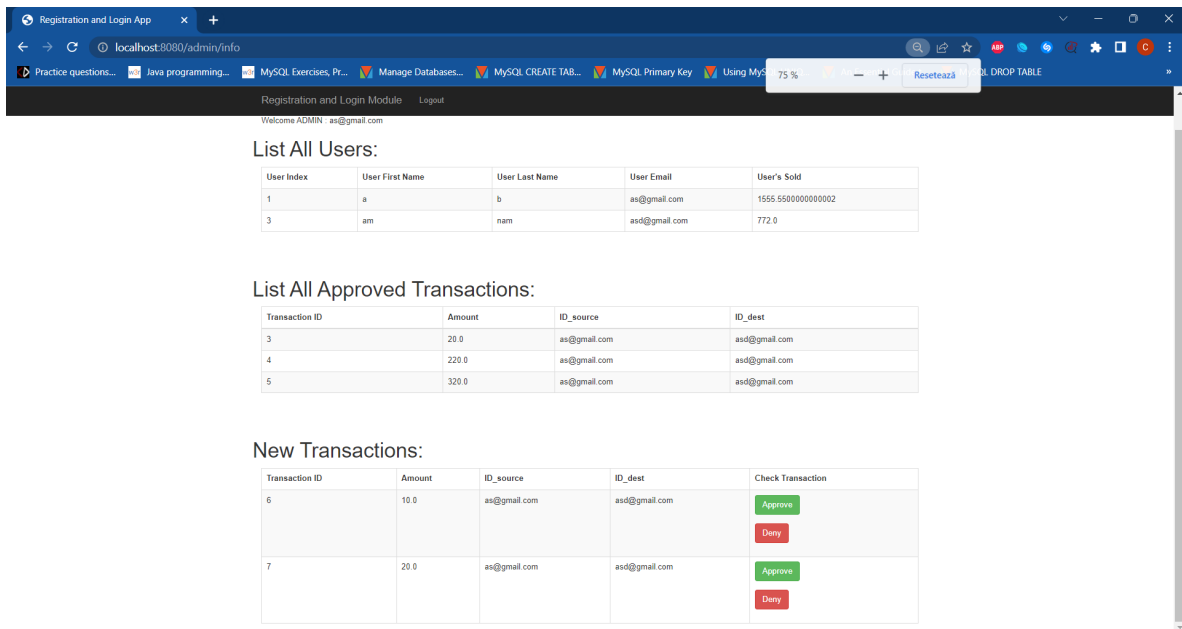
Registration and Login App
localhost:8080/admin/info
Practice questions... Java programming... MySQL Exercises, Pr... Manage Databases... MySQL CREATE TAB... MySQL Primary Key Using My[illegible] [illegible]QL DROP TABLE
75 % − + Resetează

Registration and Login Module Logout
Welcome ADMIN : as@gmail.com

List All Users:

| User Index | User First Name | User Last Name | User Email | User's Sold |
|---|---|---|---|---|
| 1 | a | b | as@gmail.com | 1555.5500000000002 |
| 3 | am | nam | asd@gmail.com | 772.0 |

List All Approved Transactions:

| Transaction ID | Amount | ID_source | ID_dest |
|---|---|---|---|
| 3 | 20.0 | as@gmail.com | asd@gmail.com |
| 4 | 220.0 | as@gmail.com | asd@gmail.com |
| 5 | 320.0 | as@gmail.com | asd@gmail.com |

New Transactions:

| Transaction ID | Amount | ID_source | ID_dest | Check Transaction |
|---|---|---|---|---|
| 6 | 10.0 | as@gmail.com | asd@gmail.com | Approve Deny |
| 7 | 20.0 | as@gmail.com | asd@gmail.com | Approve Deny |